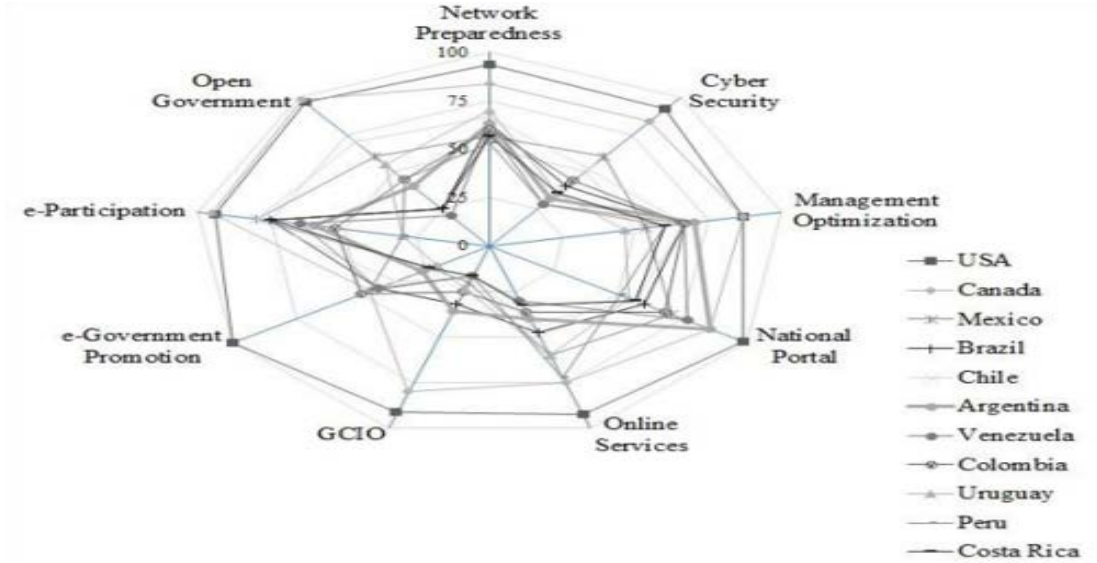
Network Preparedness
100
75
50
25
0
Cyber Security
Management Optimization
National Portal
Online Services
GCIO
e-Government Promotion
e-Participation
Open Government

USA
Canada
Mexico
Brazil
Chile
Argentina
Venezuela
Colombia
Uruguay
Peru
Costa Rica